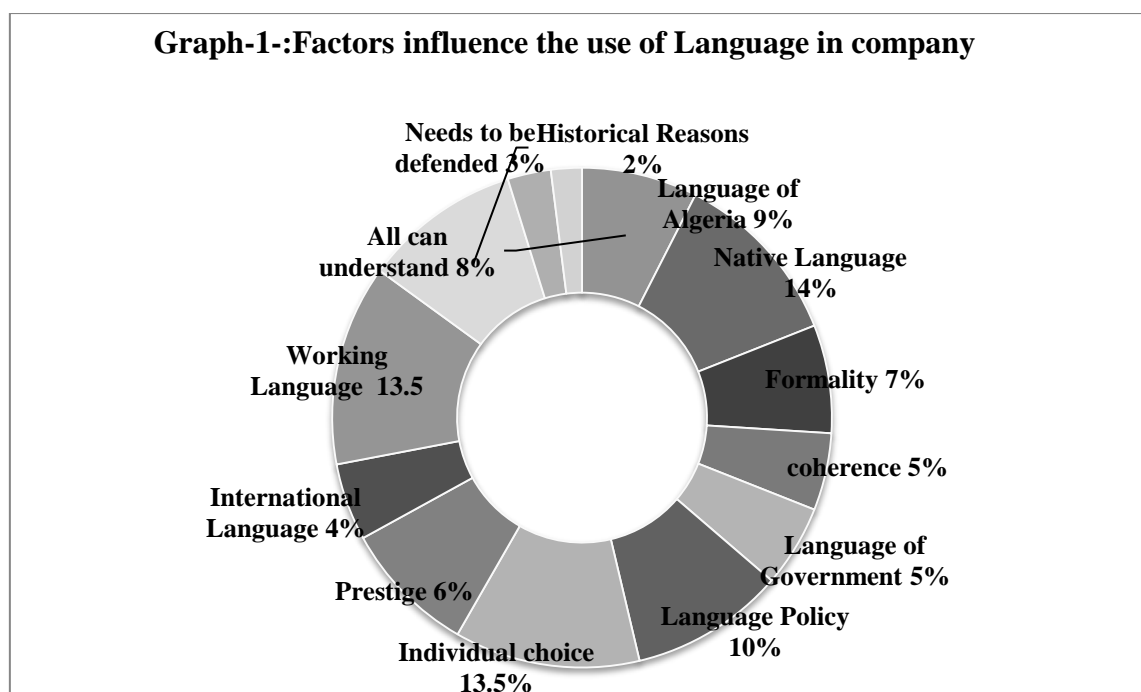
Graph-1-:Factors influence the use of Language in company

Needs to be defended 3%

Historical Reasons 2%

Language of Algeria 9%

Native Language 14%

Formality 7%

coherence 5%

Language of Government 5%

Language Policy 10%

Individual choice 13.5%

Prestige 6%

International Language 4%

Working Language 13.5

All can understand 8%